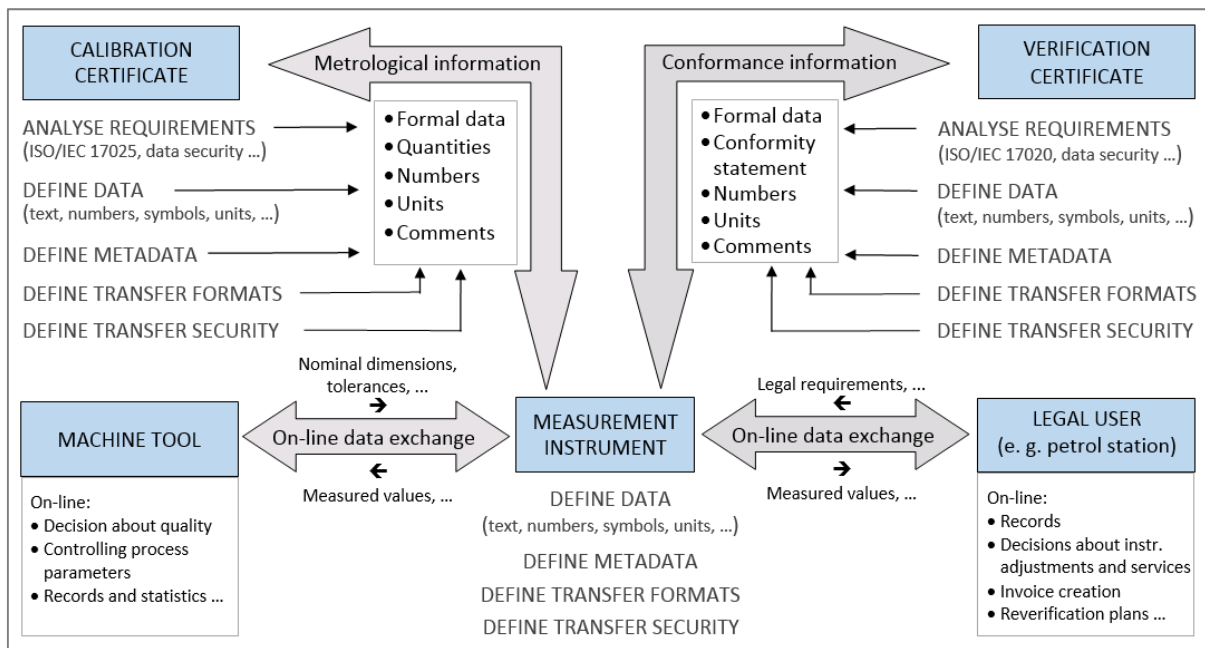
CALIBRATION CERTIFICATE

Metrological information

Conformance information

VERIFICATION CERTIFICATE

ANALYSE REQUIREMENTS (ISO/IEC 17025, data security ...)

DEFINE DATA (text, numbers, symbols, units, ...)

DEFINE METADATA

DEFINE TRANSFER FORMATS

DEFINE TRANSFER SECURITY

• Formal data
• Quantities
• Numbers
• Units
• Comments

• Formal data
• Conformity statement
• Numbers
• Units
• Comments

ANALYSE REQUIREMENTS (ISO/IEC 17020, data security ...)

DEFINE DATA (text, numbers, symbols, units, ...)

DEFINE METADATA

DEFINE TRANSFER FORMATS

DEFINE TRANSFER SECURITY

Nominal dimensions, tolerances, ...

Legal requirements, ...

MACHINE TOOL

On-line data exchange

MEASUREMENT INSTRUMENT

On-line data exchange

LEGAL USER (e. g. petrol station)

Measured values, ...

Measured values, ...

On-line:
• Decision about quality
• Controlling process parameters
• Records and statistics ...

DEFINE DATA (text, numbers, symbols, units, ...)

DEFINE METADATA

DEFINE TRANSFER FORMATS

DEFINE TRANSFER SECURITY

On-line:
• Records
• Decisions about instr. adjustments and services
• Invoice creation
• Reverification plans ...